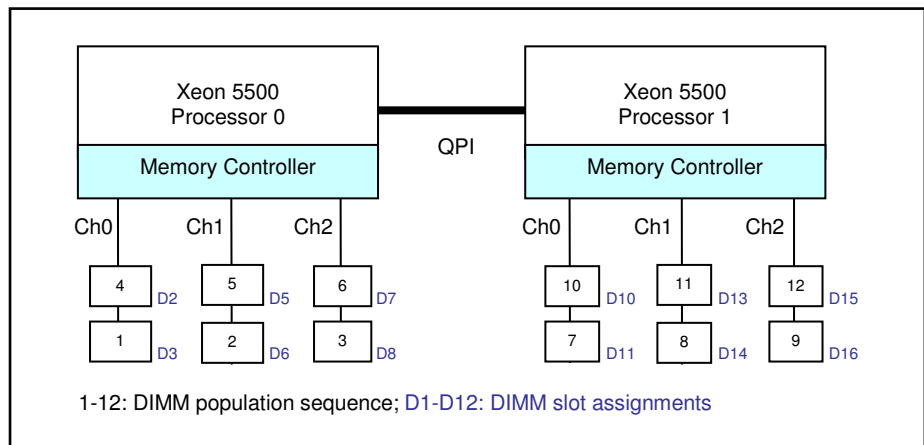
Xeon 5500
Processor 0

Memory Controller

QPI

Xeon 5500
Processor 1

Memory Controller

Ch0 Ch1 Ch2

4 D2
1 D3
5 D5
2 D6
6 D7
3 D8

Ch0 Ch1 Ch2

10 D10
7 D11
11 D13
8 D14
12 D15
9 D16

1-12: DIMM population sequence; D1-D12: DIMM slot assignments